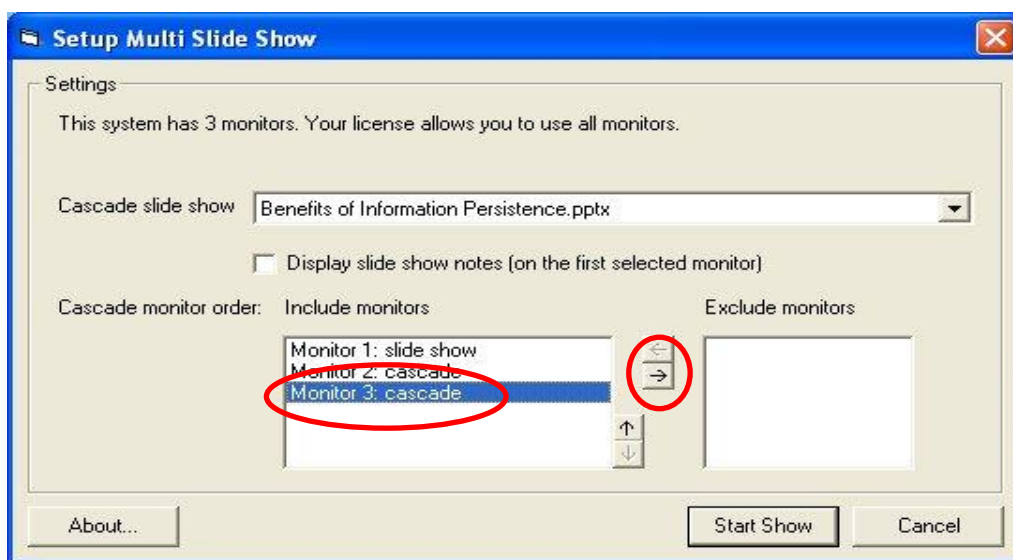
Setup Multi Slide Show

Settings

This system has 3 monitors. Your license allows you to use all monitors.

Cascade slide show Benefits of Information Persistence.pptx

Display slide show notes (on the first selected monitor)

Cascade monitor order: Include monitors

Exclude monitors

Monitor 1: slide show
Monitor 2: cascade
Monitor 3: cascade

←
→
↑
↓

About...

Start Show

Cancel